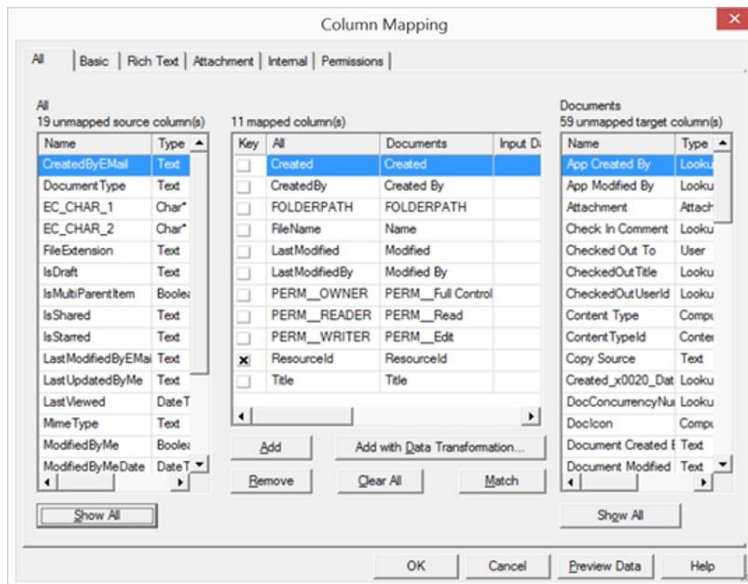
Column Mapping

All | Basic | Rich Text | Attachment | Internal | Permissions

All
19 unmapped source column(s)

| Name | Type |
|---|---|
| CreatedByEMail | Text |
| DocumentType | Text |
| EC_CHAR_1 | Char* |
| EC_CHAR_2 | Char* |
| FileExtension | Text |
| IsDraft | Text |
| IsMultiParentItem | Boole |
| IsShared | Text |
| IsStarred | Text |
| LastModifiedByEMai | Text |
| LastUpdatedByMe | Text |
| LastViewed | DateT |
| MimeType | Text |
| ModifiedByMe | Boole |
| ModifiedByMeDate | DateT |

Show All

11 mapped column(s)

| Key | All | Documents | Input D |
|---|---|---|---|
| | Created | Created | |
| | CreatedBy | Created By | |
| | FOLDERPATH | FOLDERPATH | |
| | FileName | Name | |
| | LastModified | Modified | |
| | LastModifiedBy | Modified By | |
| | PERM__OWNER | PERM__Full Control | |
| | PERM__READER | PERM__Read | |
| | PERM__WRITER | PERM__Edit | |
| × | ResourceId | ResourceId | |
| | Title | Title | |

Add | Add with Data Transformation...
Remove | Clear All | Match

Documents
59 unmapped target column(s)

| Name | Type |
|---|---|
| App Created By | Looku |
| App Modified By | Looku |
| Attachment | Attach |
| Check In Comment | Looku |
| Checked Out To | User |
| CheckedOutTitle | Looku |
| CheckedOutUserId | Looku |
| Content Type | Compu |
| ContentTypeId | Conter |
| Copy Source | Text |
| Created_x0020_Dat | Looku |
| DocConcurrencyNu | Looku |
| DocIcon | Compu |
| Document Created E | Text |
| Document Modified | Text |

Show All

OK | Cancel | Preview Data | Help